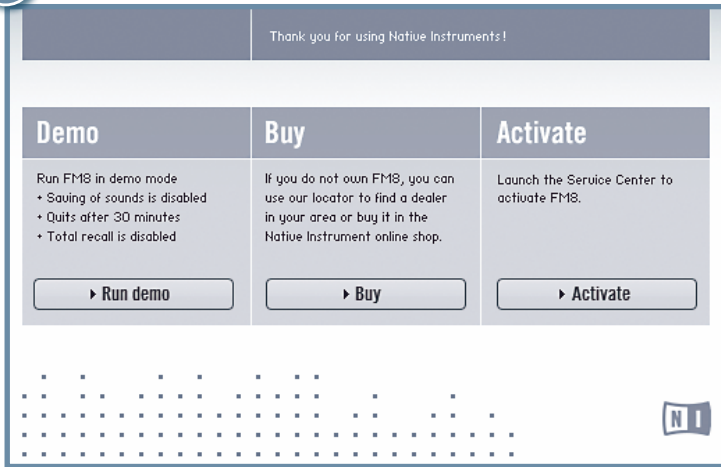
Thank you for using Native Instruments!

Demo

Run FM8 in demo mode
• Saving of sounds is disabled
• Quits after 30 minutes
• Total recall is disabled

▸ Run demo

Buy

If you do not own FM8, you can use our locator to find a dealer in your area or buy it in the Native Instrument online shop.

▸ Buy

Activate

Launch the Service Center to activate FM8.

▸ Activate

NI